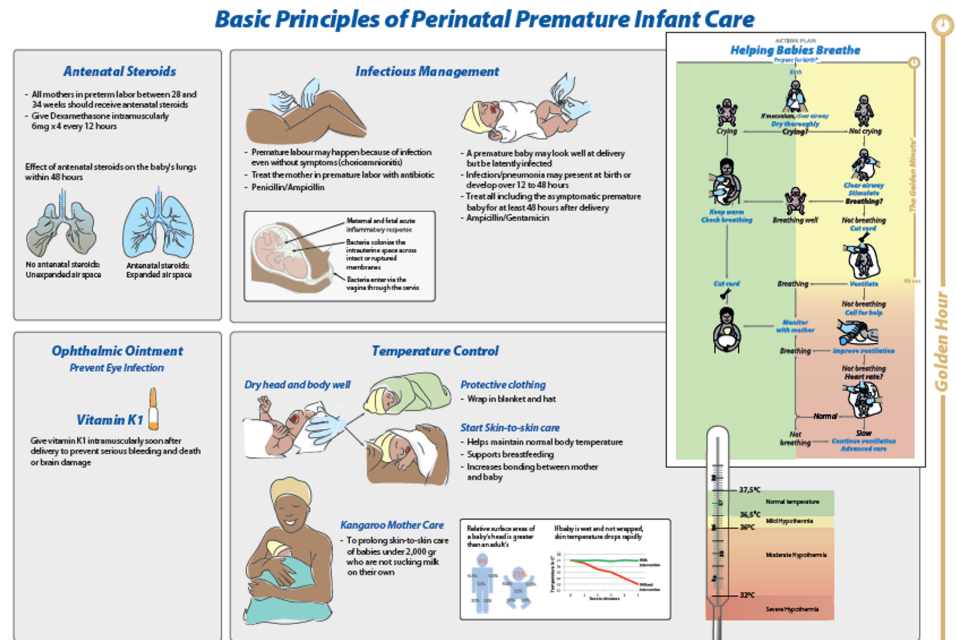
Basic Principles of Perinatal Premature Infant Care

Antenatal Steroids

- All mothers in preterm labor between 28 and 34 weeks should receive antenatal steroids
- Give Dexamethasone intramuscularly 6mg x 4 every 12 hours

Effect of antenatal steroids on the baby's lungs within 48 hours

No antenatal steroids: Unexpanded air space

Antenatal steroids: Expanded air space

Infectious Management

- Premature labour may happen because of infection even without symptoms (chorioamnionitis)
- Treat the mother in premature labor with antibiotic
- Penicillin/Ampicillin

Maternal and fetal acute inflammatory response

Bacteria colonize the intrauterine space across intact or ruptured membranes

Bacteria enter via the vagina through the cervix

- A premature baby may look well at delivery but be latently infected
- Infection/pneumonia may present at birth or develop over 12 to 48 hours
- Treat all including the asymptomatic premature baby for at least 48 hours after delivery
- Ampicillin/Gentamicin

ACTION PLAN
Helping Babies Breathe
Prepare for birth*

Birth

If meconium, clear airway
Dry thoroughly

Crying
Crying?
Not crying

Clear airway
Stimulate
Breathing?

Keep warm
Check breathing

Breathing well

Not breathing
Cut cord

The Golden Minute®

Cut cord

Breathing

Ventilate

60 sec

Not breathing
Call for help

Monitor with mother

Breathing

Improve ventilation

Not breathing
Heart rate?

Normal

Slow

Not breathing

Continue ventilation
Advanced care

Golden Hour

Ophthalmic Ointment
Prevent Eye Infection

Vitamin K1

Give vitamin K1 intramuscularly soon after delivery to prevent serious bleeding and death or brain damage

Temperature Control

Dry head and body well

Protective clothing
- Wrap in blanket and hat

Start Skin-to-skin care
- Helps maintain normal body temperature
- Supports breastfeeding
- Increases bonding between mother and baby

Kangaroo Mother Care
- To prolong skin-to-skin care of babies under 2,000 gr who are not sucking milk on their own

Relative surface area of a baby's head is greater than an adult's

If baby is wet and not wrapped, skin temperature drops rapidly

With intervention

Without intervention

37,5°C
Normal temperature
36,5°C
36°C
Mild Hypothermia
Moderate Hypothermia
32°C
Severe Hypothermia